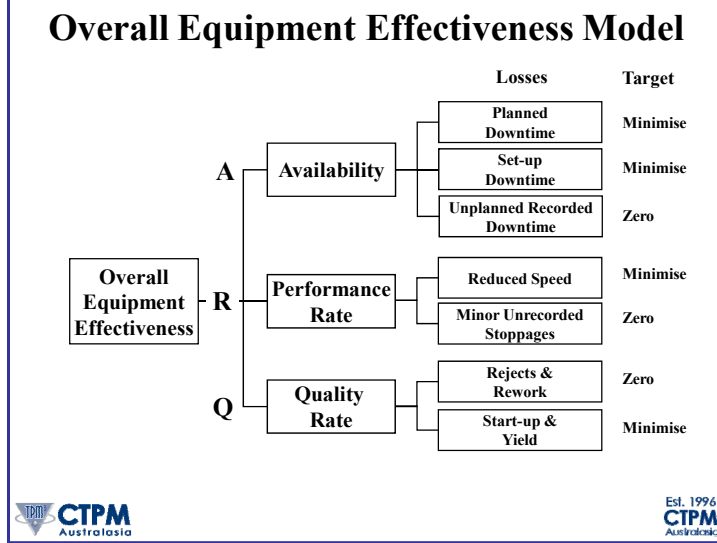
Overall Equipment Effectiveness Model

Losses

Target

Overall Equipment Effectiveness

A

R

Q

Availability

Planned Downtime

Minimise

Set-up Downtime

Minimise

Unplanned Recorded Downtime

Zero

Performance Rate

Reduced Speed

Minimise

Minor Unrecorded Stoppages

Zero

Quality Rate

Rejects & Rework

Zero

Start-up & Yield

Minimise

TPM CTPM Australasia

Est. 1996 CTPM Australasia